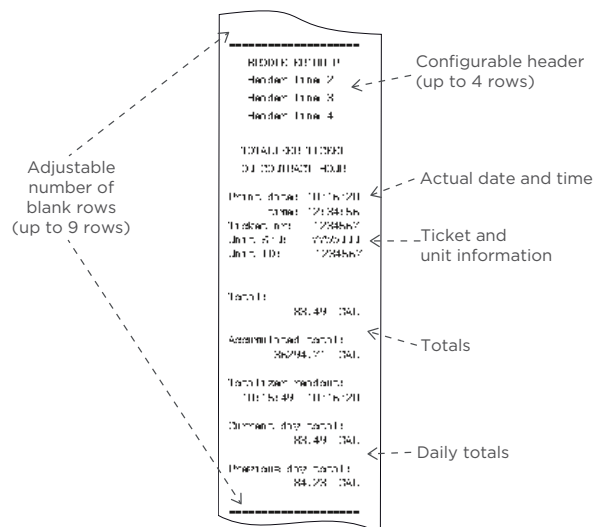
Adjustable number of blank rows (up to 9 rows)

-------------------
RIDDLE ESTUL P
Header line 2
Header line 3
Header line 4

TOTALIZER TICKET
DI CONTRACT HOUR

Print date: 10/16/20
time: 12:34:56
Ticket nr: 1234567
Unit S/N: YY/5/111
Unit ID: 1234567

Total:
88.49 GAL

Accumulated total:
36294.71 GAL

Totalizer reading:
10:15:49 10/16/20

Current day total:
88.49 GAL

Previous day total:
84.28 GAL
-------------------

Configurable header (up to 4 rows)

Actual date and time

Ticket and unit information

Totals

Daily totals